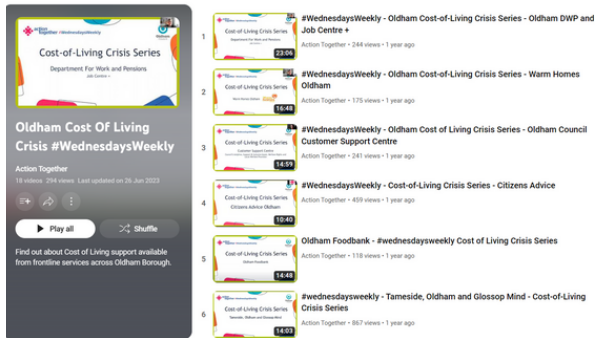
action together #WednesdaysWeekly

Cost-of-Living Crisis Series

Department For Work and Pensions

Job Centre +

Oldham Cost Of Living Crisis #WednesdaysWeekly

Action Together

18 videos 294 views Last updated on 26 Jun 2023

Play all

Shuffle

Find out about Cost of Living support available from frontline services across Oldham Borough.

1

Cost-of-Living Crisis Series

23:06

#WednesdaysWeekly - Oldham Cost-of-Living Crisis Series - Oldham DWP and Job Centre +

Action Together • 244 views • 1 year ago

2

Cost-of-Living Crisis Series

16:48

#WednesdaysWeekly - Oldham Cost-of-Living Crisis Series - Warm Homes Oldham

Action Together • 175 views • 1 year ago

3

Cost-of-Living Crisis Series

14:59

#WednesdaysWeekly - Oldham Cost of Living Crisis Series - Oldham Council Customer Support Centre

Action Together • 241 views • 1 year ago

4

Cost-of-Living Crisis Series

Citizens Advice Oldham

10:40

#WednesdaysWeekly - Cost-of-Living Crisis Series - Citizens Advice

Action Together • 459 views • 1 year ago

5

Cost-of-Living Crisis Series

14:48

Oldham Foodbank - #wednesdaysweekly Cost of Living Crisis Series

Action Together • 118 views • 1 year ago

6

Cost-of-Living Crisis Series

14:03

#wednesdaysweekly - Tameside, Oldham and Glossop Mind - Cost-of-Living Crisis Series

Action Together • 867 views • 1 year ago